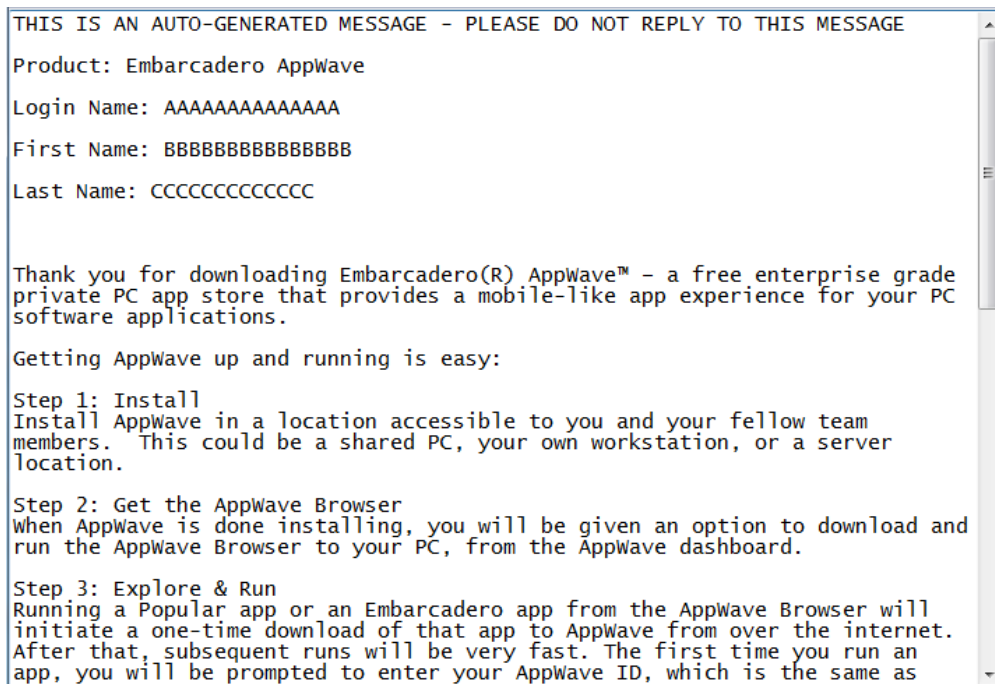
THIS IS AN AUTO-GENERATED MESSAGE - PLEASE DO NOT REPLY TO THIS MESSAGE

Product: Embarcadero AppWave

Login Name: AAAAAAAAAAAAAA

First Name: BBBBBBBBBBBBBB

Last Name: CCCCCCCCCCCC

Thank you for downloading Embarcadero(R) AppWave™ – a free enterprise grade private PC app store that provides a mobile-like app experience for your PC software applications.

Getting AppWave up and running is easy:

Step 1: Install
Install AppWave in a location accessible to you and your fellow team members. This could be a shared PC, your own workstation, or a server location.

Step 2: Get the AppWave Browser
When AppWave is done installing, you will be given an option to download and run the AppWave Browser to your PC, from the AppWave dashboard.

Step 3: Explore & Run
Running a Popular app or an Embarcadero app from the AppWave Browser will initiate a one-time download of that app to AppWave from over the internet. After that, subsequent runs will be very fast. The first time you run an app, you will be prompted to enter your AppWave ID, which is the same as